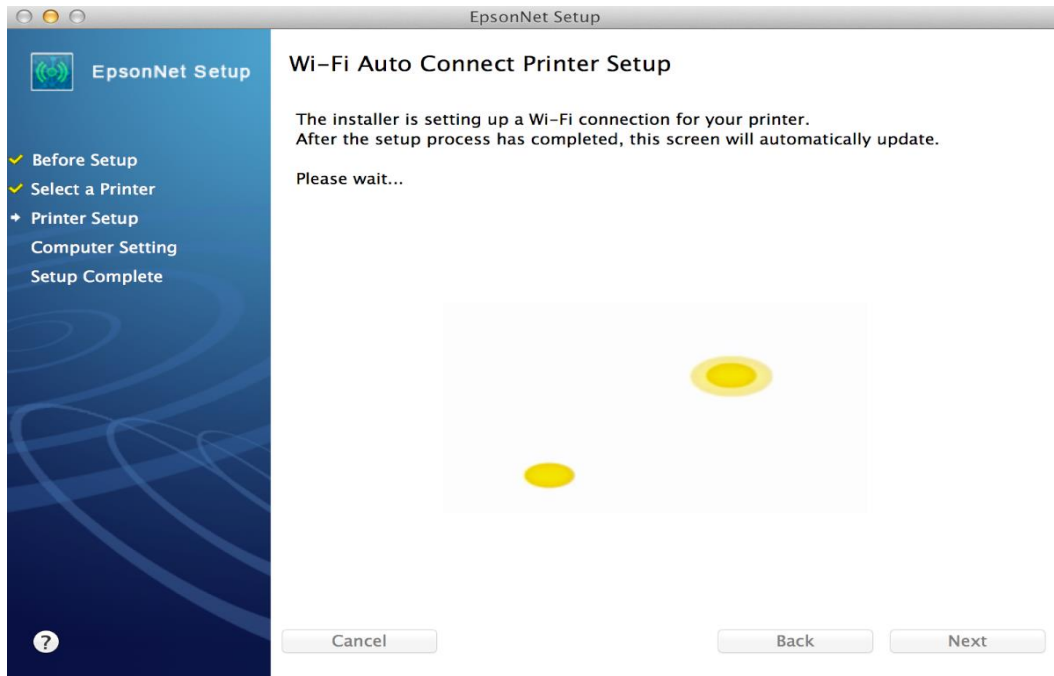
EpsonNet Setup

EpsonNet Setup

Before Setup
Select a Printer
Printer Setup
Computer Setting
Setup Complete

?

Wi-Fi Auto Connect Printer Setup

The installer is setting up a Wi-Fi connection for your printer.
After the setup process has completed, this screen will automatically update.

Please wait...

Cancel

Back

Next